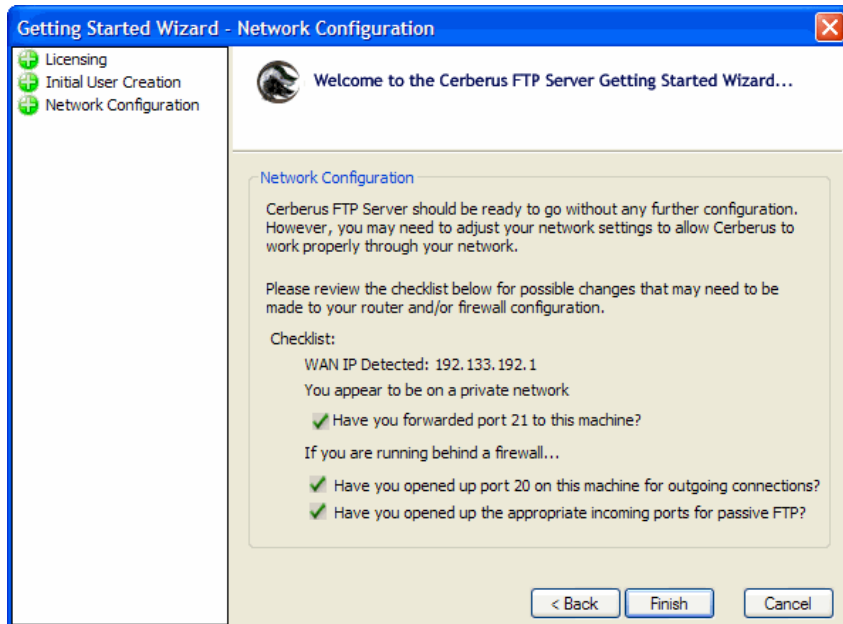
Getting Started Wizard - Network Configuration

Licensing
Initial User Creation
Network Configuration

Welcome to the Cerberus FTP Server Getting Started Wizard...

Network Configuration

Cerberus FTP Server should be ready to go without any further configuration. However, you may need to adjust your network settings to allow Cerberus to work properly through your network.

Please review the checklist below for possible changes that may need to be made to your router and/or firewall configuration.

Checklist:

WAN IP Detected: 192.133.192.1

You appear to be on a private network

Have you forwarded port 21 to this machine?

If you are running behind a firewall...

Have you opened up port 20 on this machine for outgoing connections?

Have you opened up the appropriate incoming ports for passive FTP?

< Back
Finish
Cancel